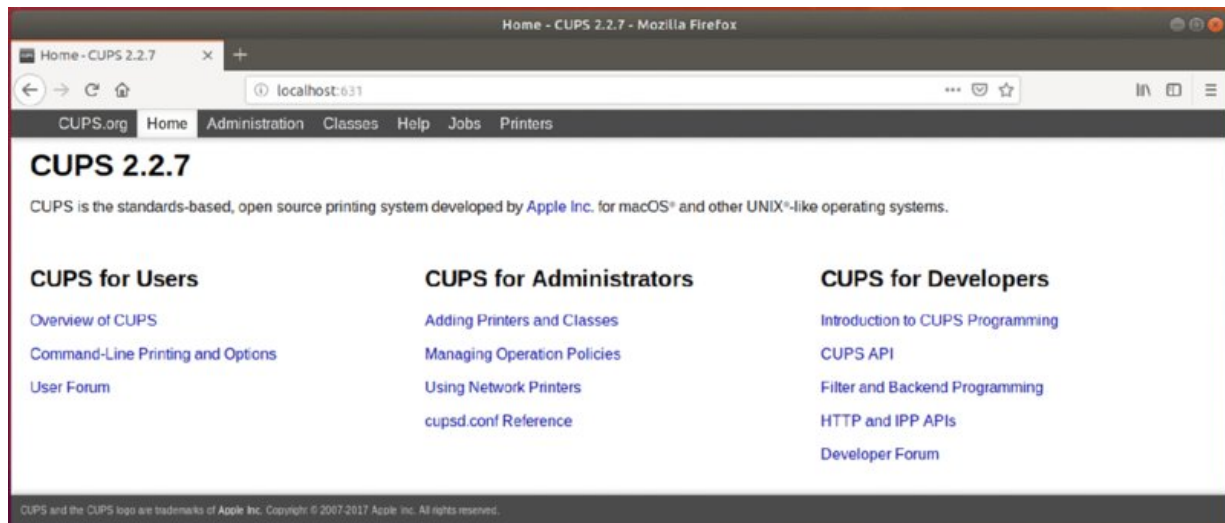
Home - CUPS 2.2.7 - Mozilla Firefox

Home - CUPS 2.2.7 ×

localhost:631

CUPS.org Home Administration Classes Help Jobs Printers

CUPS 2.2.7

CUPS is the standards-based, open source printing system developed by Apple Inc. for macOS® and other UNIX®-like operating systems.

CUPS for Users

Overview of CUPS

Command-Line Printing and Options

User Forum

CUPS for Administrators

Adding Printers and Classes

Managing Operation Policies

Using Network Printers

cupsd.conf Reference

CUPS for Developers

Introduction to CUPS Programming

CUPS API

Filter and Backend Programming

HTTP and IPP APIs

Developer Forum

CUPS and the CUPS logo are trademarks of Apple Inc. Copyright © 2007-2017 Apple Inc. All rights reserved.